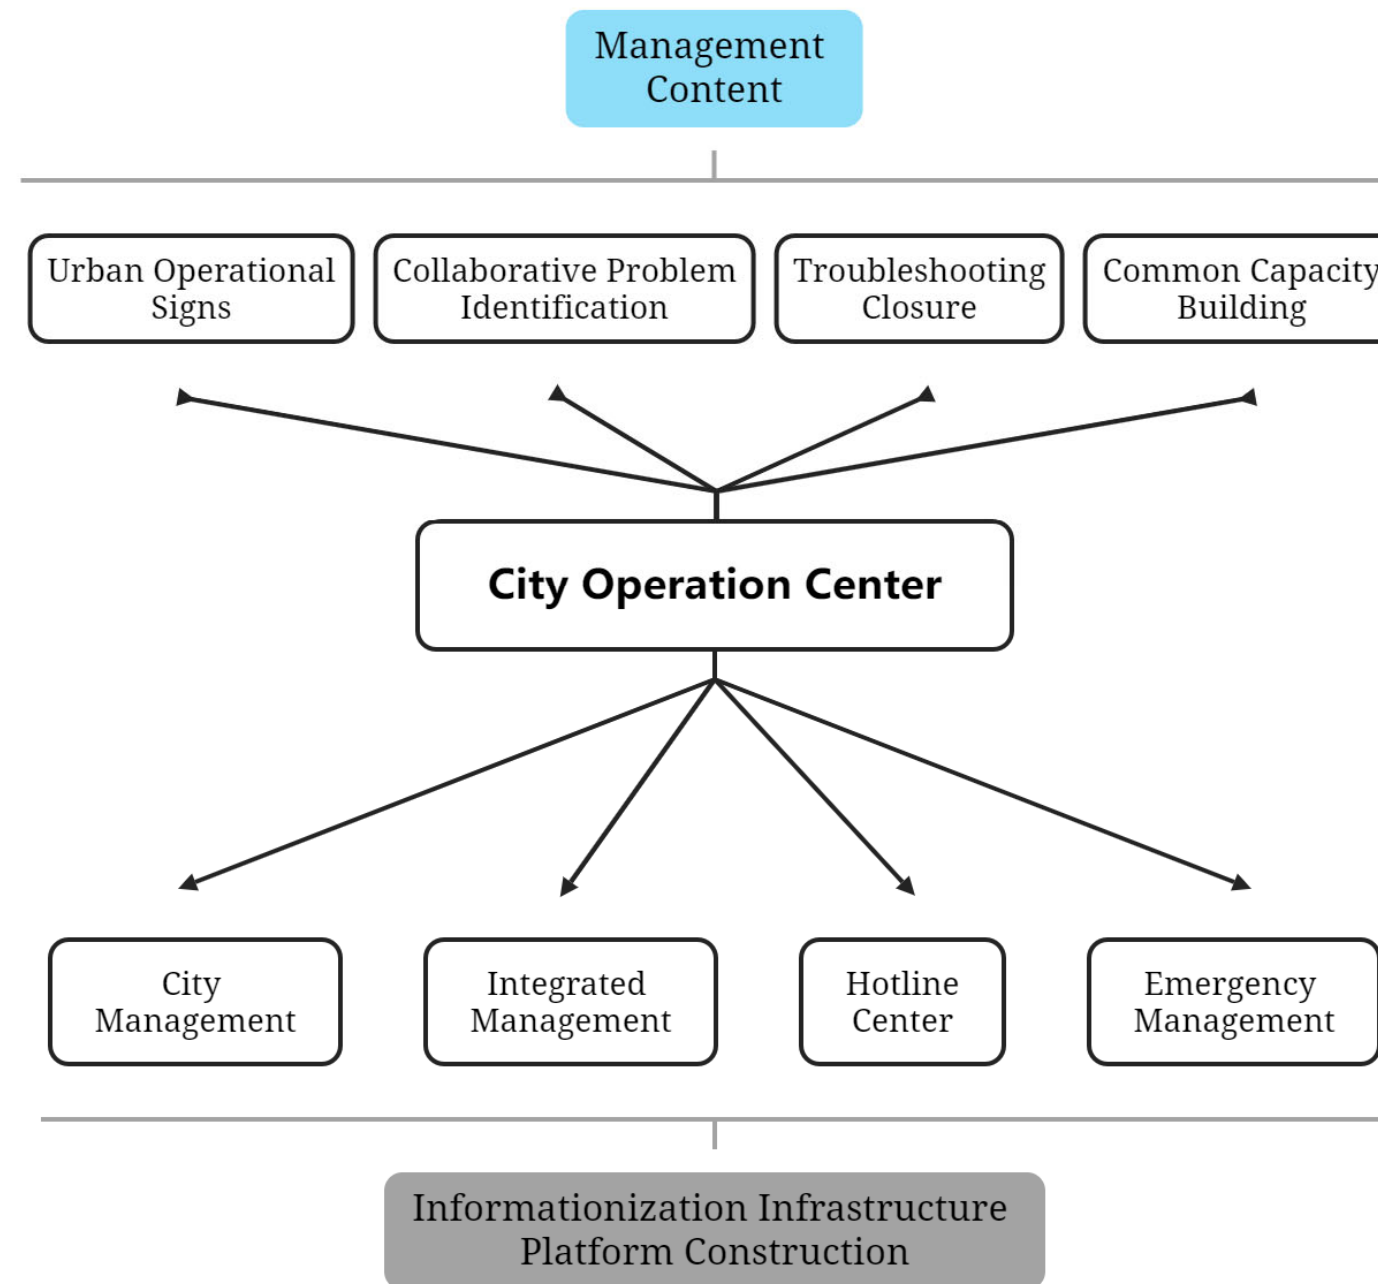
Management Content

Urban Operational Signs

Collaborative Problem Identification

Troubleshooting Closure

Common Capacity Building

City Operation Center

City Management

Integrated Management

Hotline Center

Emergency Management

Informationization Infrastructure Platform Construction